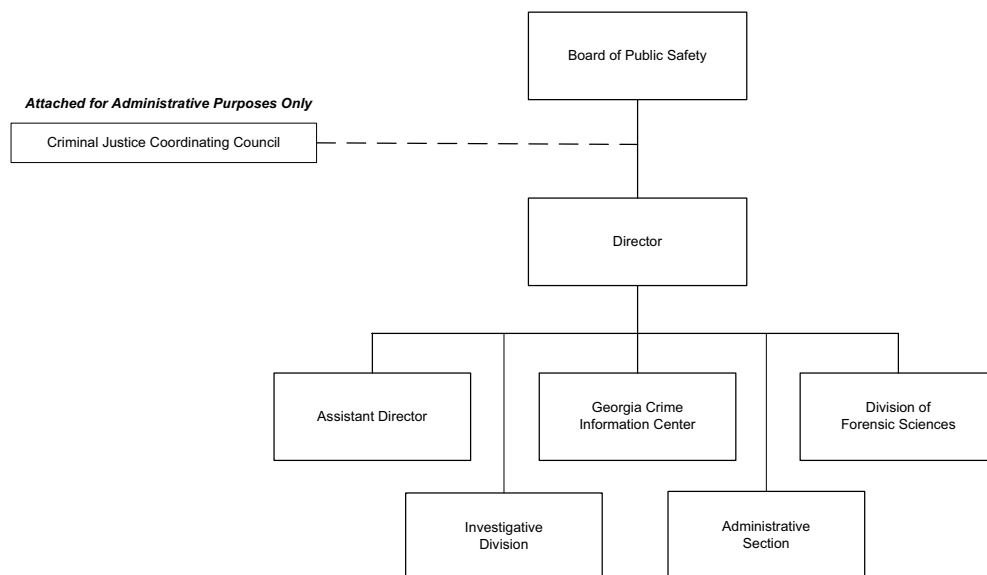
Board of Public Safety

*Attached for Administrative Purposes Only*

Criminal Justice Coordinating Council

Director

Assistant Director

Georgia Crime Information Center

Division of Forensic Sciences

Investigative Division

Administrative Section